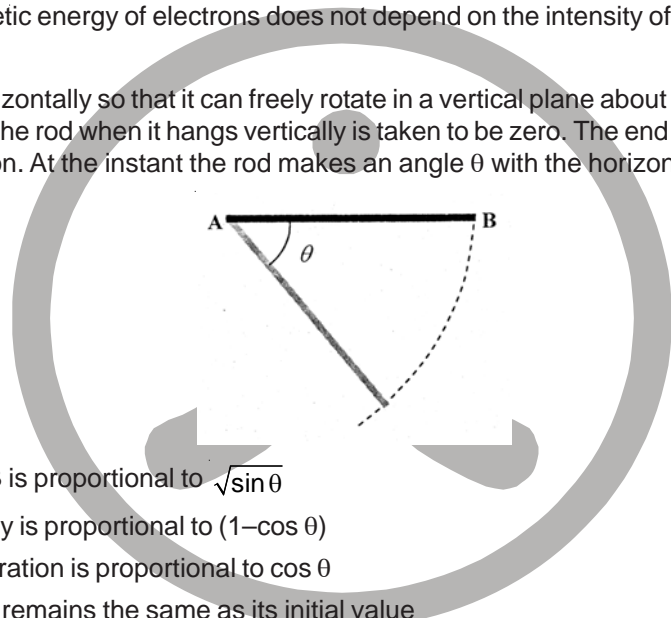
etic energy of electrons does not depend on the intensity of

zontally so that it can freely rotate in a vertical plane about he rod when it hangs vertically is taken to be zero. The end on. At the instant the rod makes an angle θ with the horizon

A

B

$\theta$

is proportional to $\sqrt{\sin\theta}$

y is proportional to (1–cos θ)

ration is proportional to cos θ

remains the same as its initial value